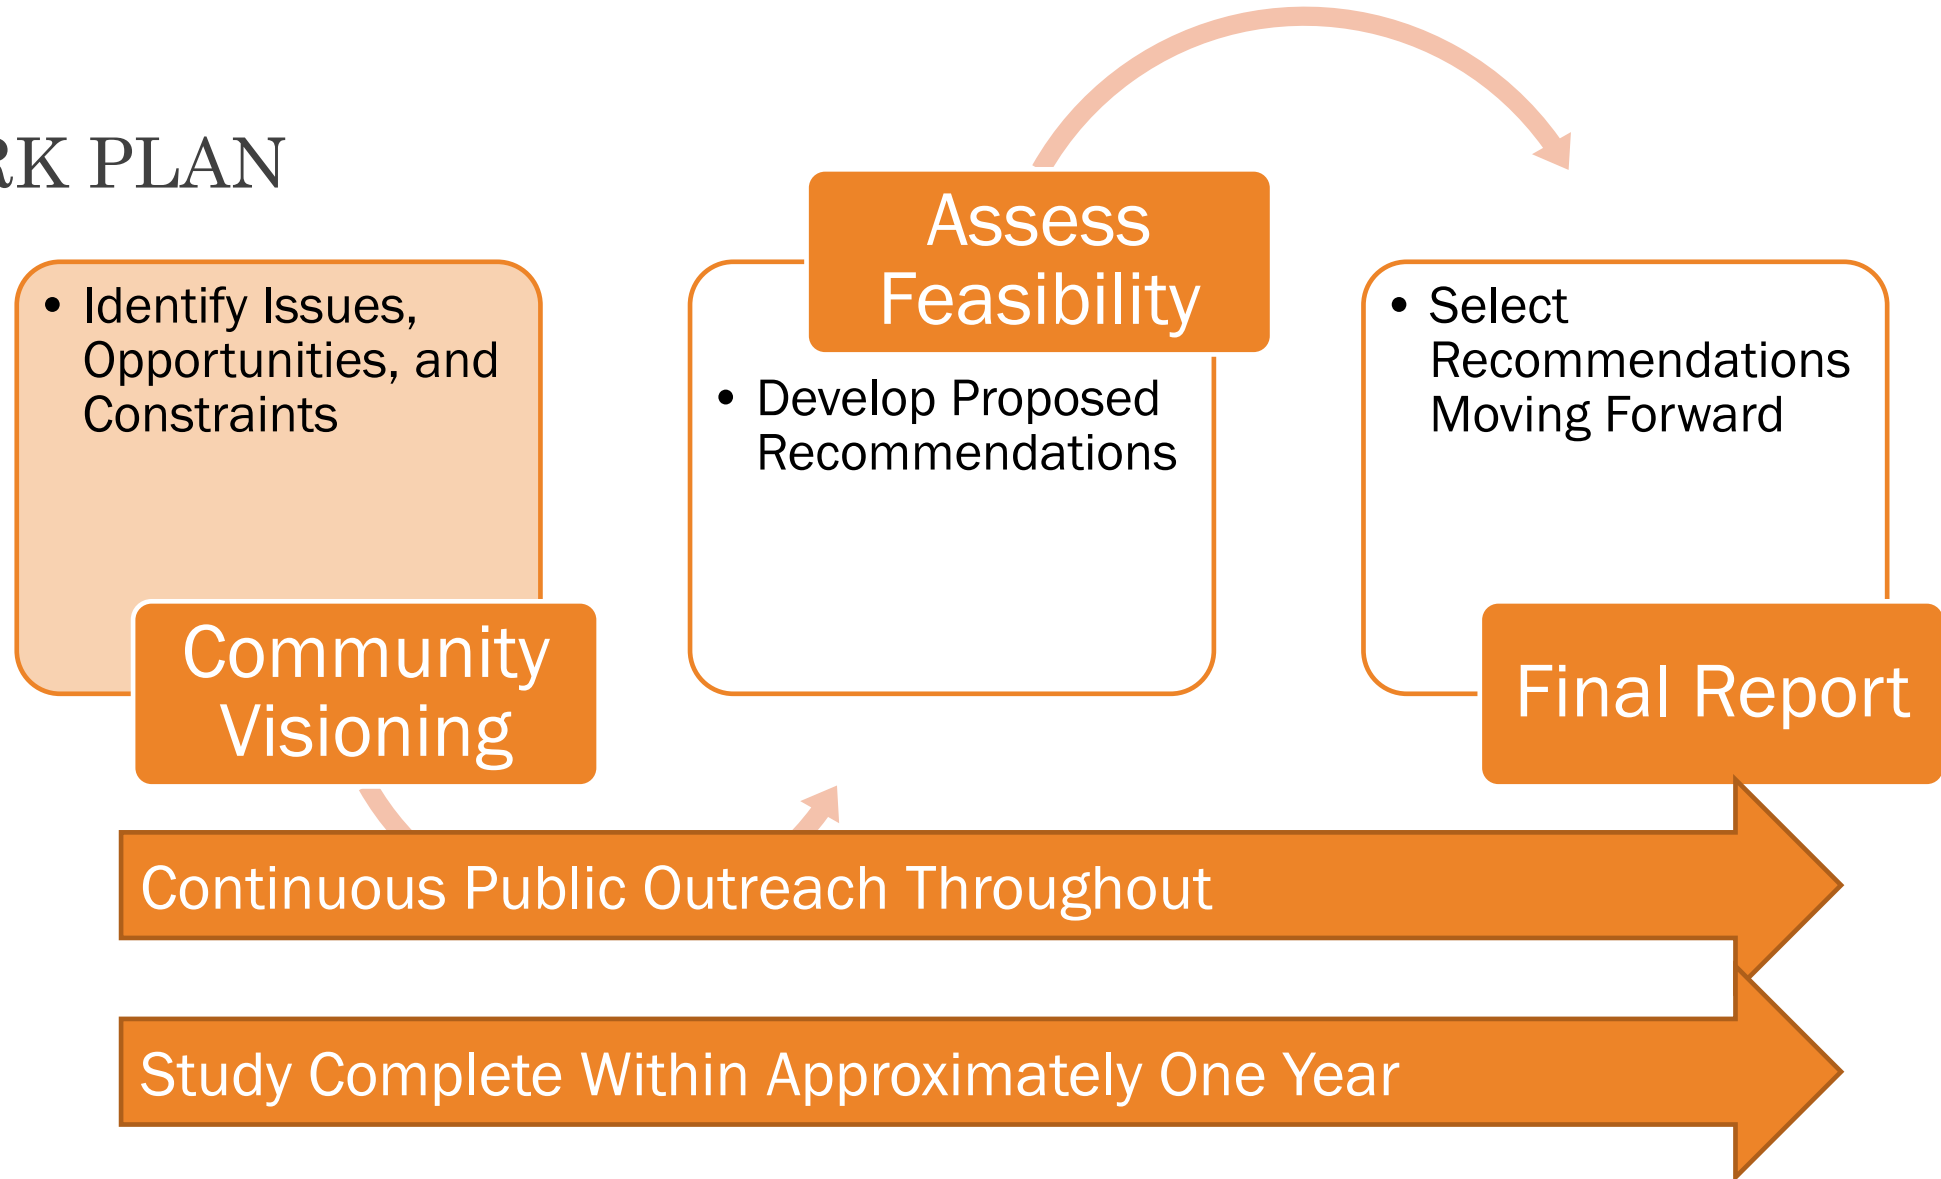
RK PLAN

• Identify Issues, Opportunities, and Constraints

Community Visioning

Assess Feasibility

• Develop Proposed Recommendations

• Select Recommendations Moving Forward

Final Report

Continuous Public Outreach Throughout

Study Complete Within Approximately One Year